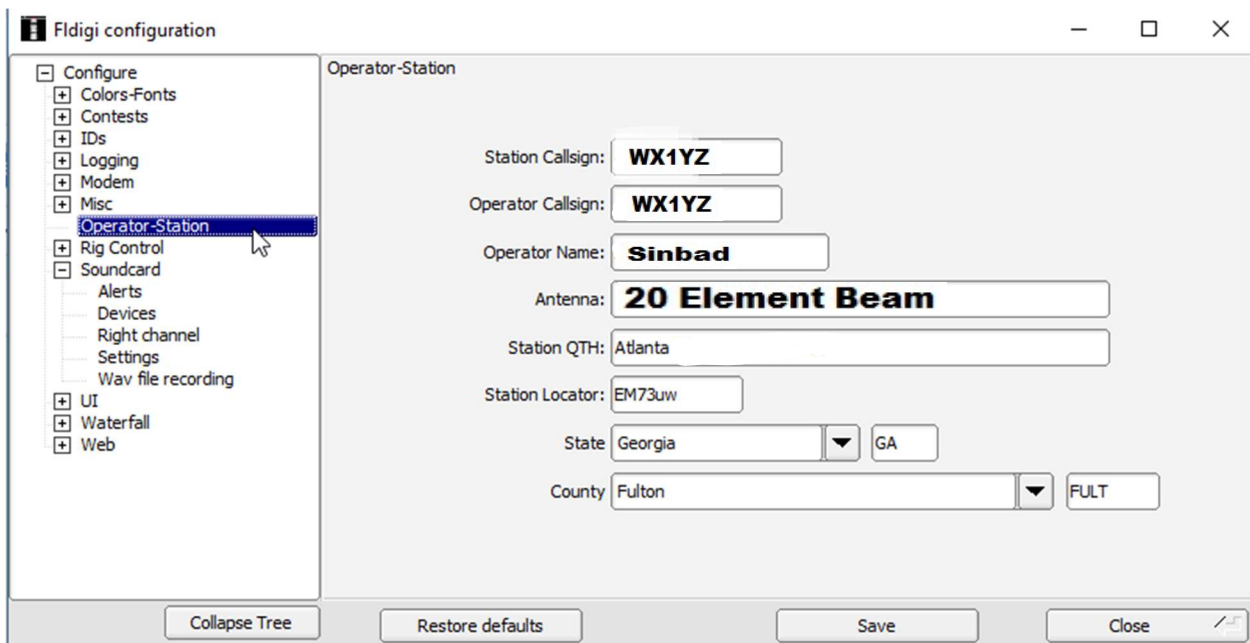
Fldigi configuration

Configure
Colors-Fonts
Contests
IDs
Logging
Modem
Misc
Operator-Station
Rig Control
Soundcard
Alerts
Devices
Right channel
Settings
Wav file recording
UI
Waterfall
Web

Operator-Station

Station Callsign: WX1YZ
Operator Callsign: WX1YZ
Operator Name: Sinbad
Antenna: 20 Element Beam
Station QTH: Atlanta
Station Locator: EM73uw
State Georgia GA
County Fulton FULT

Collapse Tree
Restore defaults
Save
Close